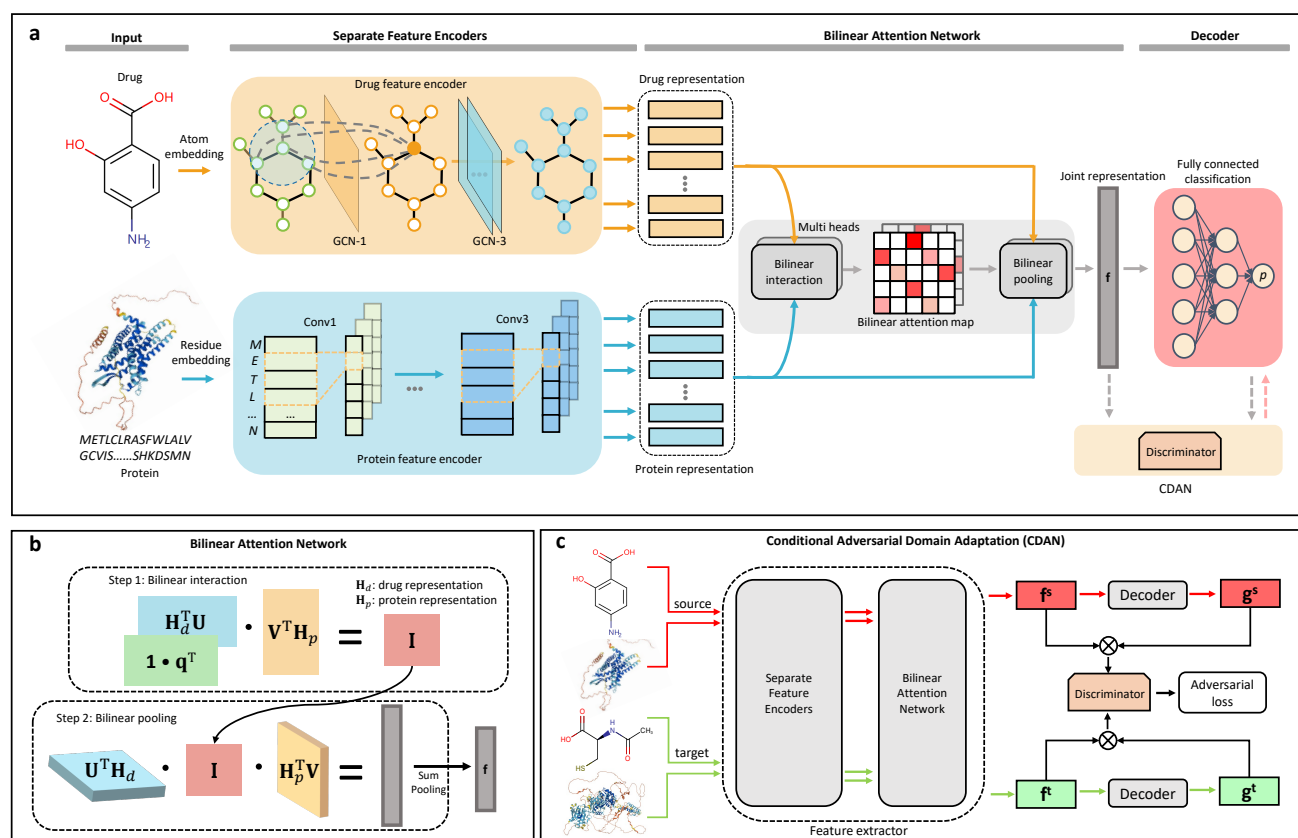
a

Input

Separate Feature Encoders

Bilinear Attention Network

Decoder

Drug

OH

HO

$NH_2$

Atom embedding

Drug feature encoder

GCN-1

GCN-3

Drug representation

Multi heads

Bilinear interaction

Bilinear attention map

Bilinear pooling

Joint representation

f

Fully connected classification

p

Residue embedding

Conv1

Conv3

M
E
T
L
...
N

...

Protein feature encoder

Protein representation

METLCLRASFWLALV
GCVIS……SHKDSMN
Protein

Discriminator

CDAN

b

Bilinear Attention Network

Step 1: Bilinear interaction

$\mathbf{H}_d$: drug representation
$\mathbf{H}_p$: protein representation

$\mathbf{H}_d^T\mathbf{U}$

$\mathbf{1} \cdot \mathbf{q}^T$

$\cdot$

$\mathbf{V}^T\mathbf{H}_p$

$=$

I

Step 2: Bilinear pooling

$\mathbf{U}^T\mathbf{H}_d$

$\cdot$

I

$\cdot$

$\mathbf{H}_p^T\mathbf{V}$

$=$

Sum Pooling

f

c

Conditional Adversarial Domain Adaptation (CDAN)

OH

HO

$NH_2$

source

HO

H

N

$CH_3$

SH

target

Separate Feature Encoders

Bilinear Attention Network

Feature extractor

$\mathbf{f^s}$

Decoder

$\mathbf{g^s}$

$\otimes$

Discriminator

Adversarial loss

$\otimes$

$\mathbf{f^t}$

Decoder

$\mathbf{g^t}$